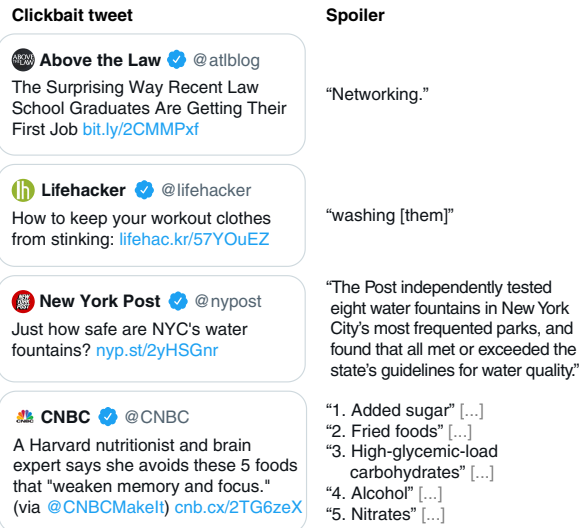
| Clickbait tweet | Spoiler |
|---|---|
| Above the Law @atlblog<br>The Surprising Way Recent Law School Graduates Are Getting Their First Job bit.ly/2CMMPxf | “Networking.” |
| Lifehacker @lifehacker<br>How to keep your workout clothes from stinking: lifehac.kr/57YOuEZ | “washing [them]” |
| New York Post @nypost<br>Just how safe are NYC's water fountains? nyp.st/2yHSGnr | “The Post independently tested eight water fountains in New York City's most frequented parks, and found that all met or exceeded the state's guidelines for water quality.” |
| CNBC @CNBC<br>A Harvard nutritionist and brain expert says she avoids these 5 foods that "weaken memory and focus." (via @CNBCMakeIt) cnb.cx/2TG6zeX | “1. Added sugar” [...]<br>“2. Fried foods” [...]<br>“3. High-glycemic-load carbohydrates” [...]<br>“4. Alcohol” [...]<br>“5. Nitrates” [...] |